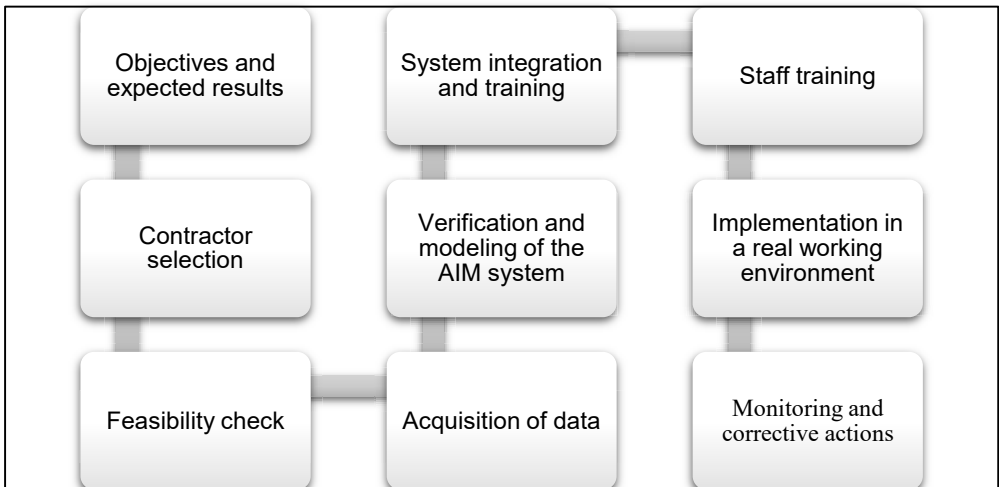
Objectives and expected results

Contractor selection

Feasibility check

Acquisition of data

Verification and modeling of the AIM system

System integration and training

Staff training

Implementation in a real working environment

Monitoring and corrective actions